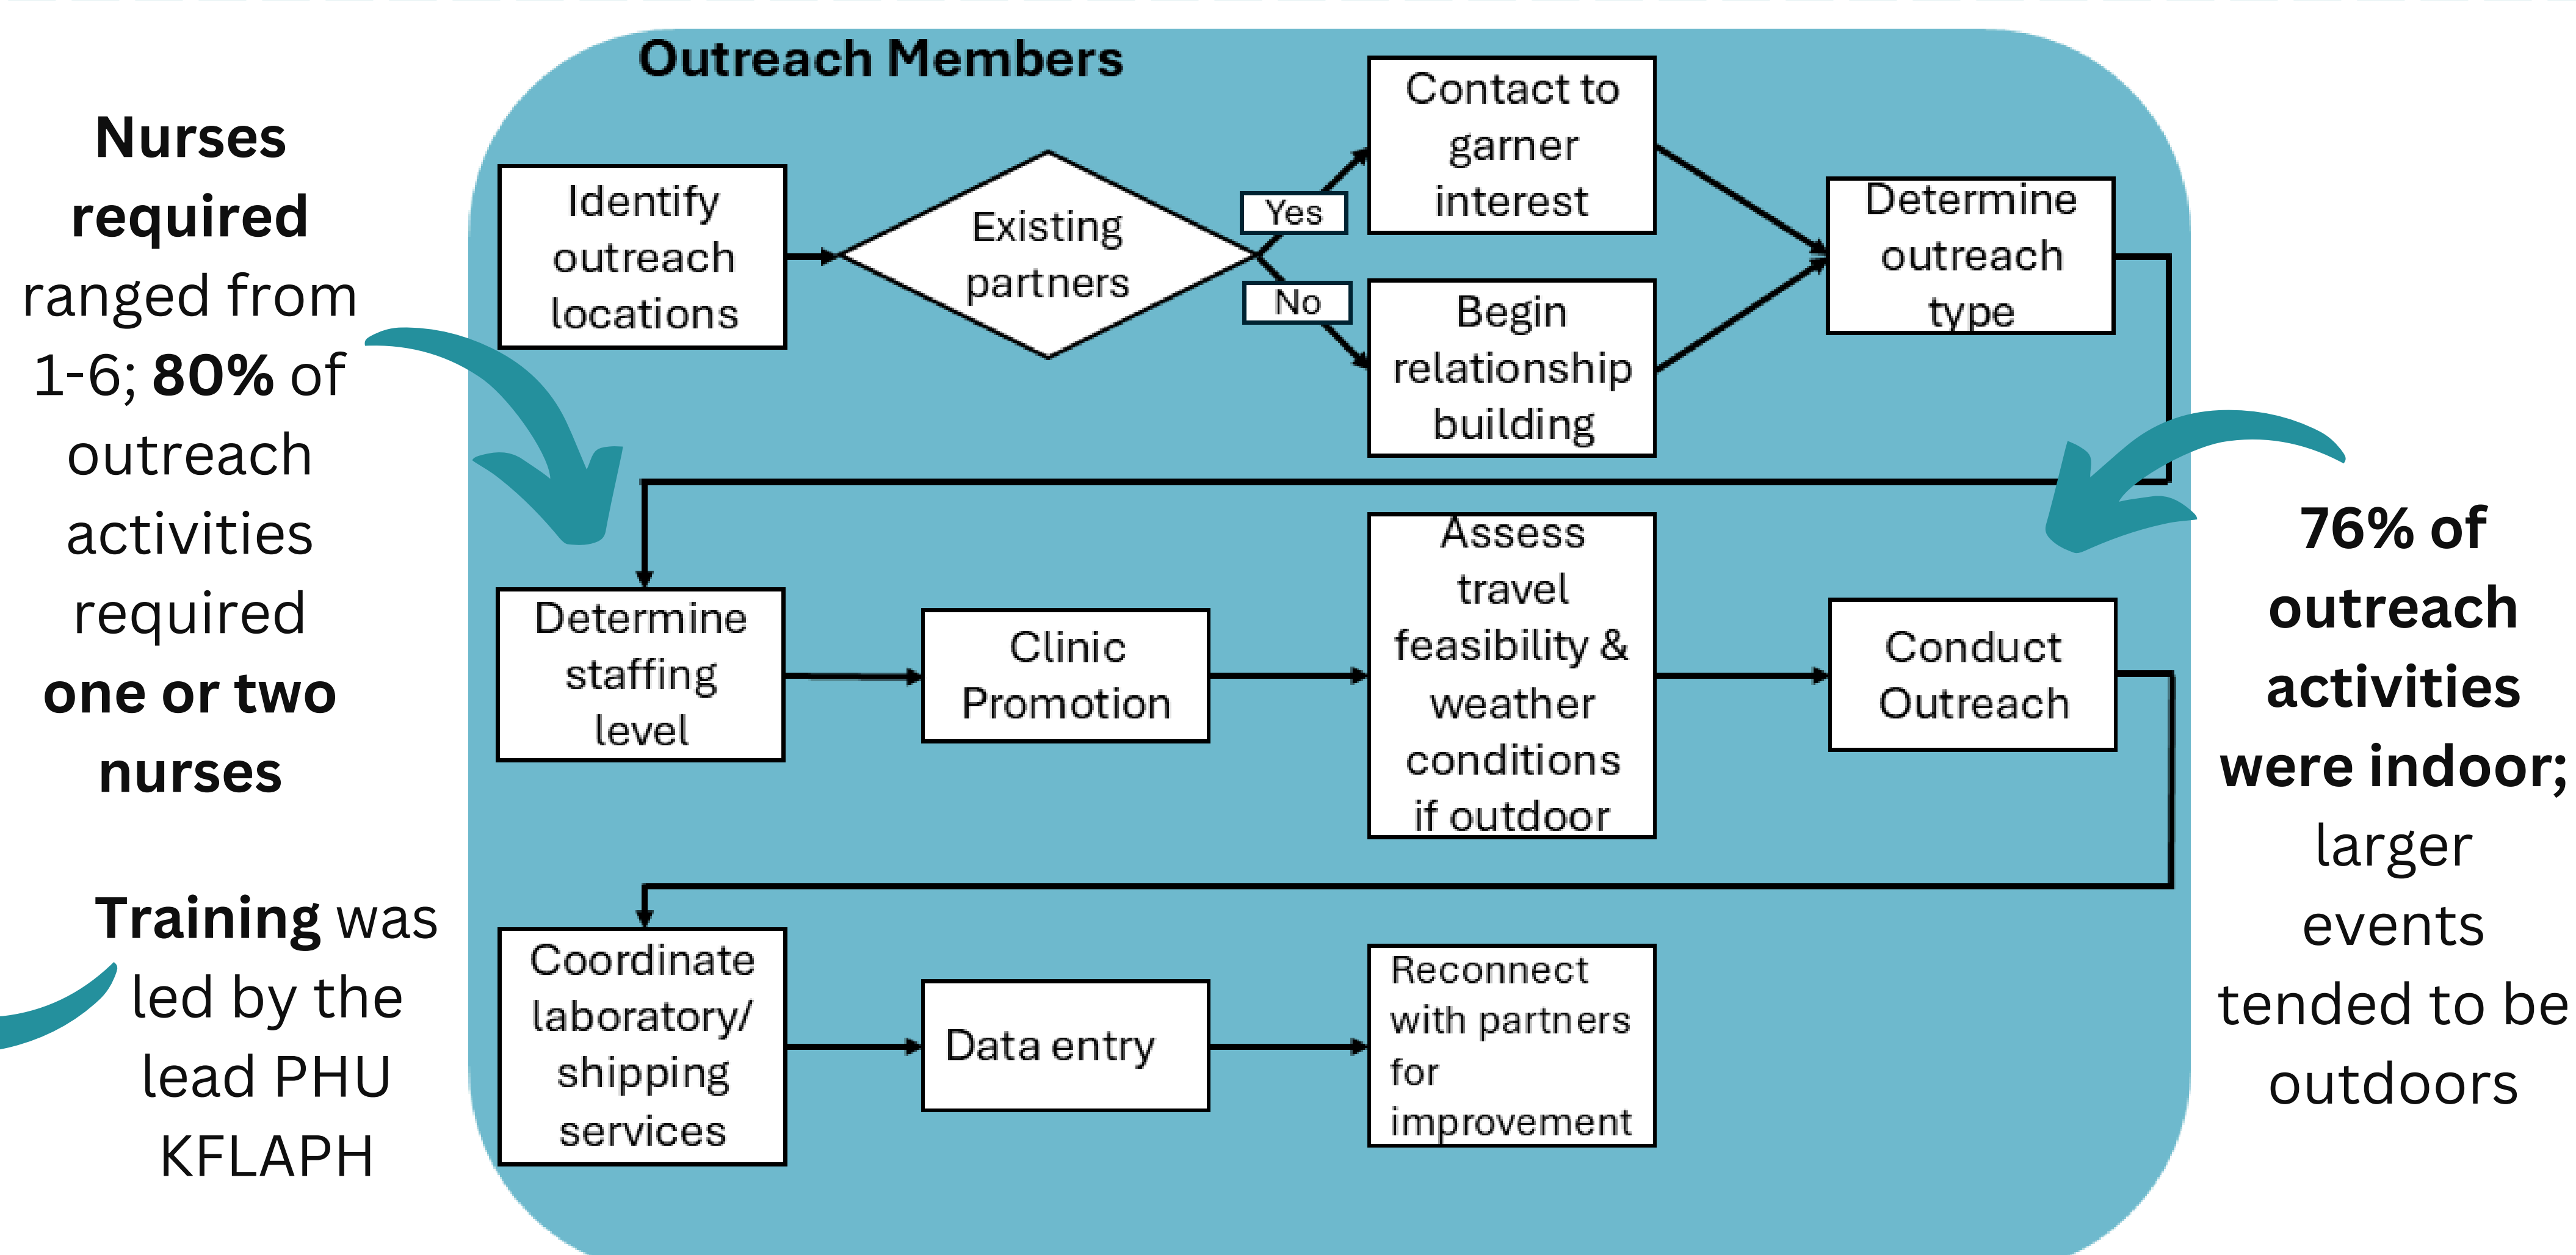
Nurses required ranged from 1-6; 80% of outreach activities required one or two nurses

Outreach Members

Identify outreach locations

Existing partners

Yes

No

Contact to garner interest

Begin relationship building

Determine outreach type

Determine staffing level

Clinic Promotion

Assess travel feasibility & weather conditions if outdoor

Conduct Outreach

Coordinate laboratory/ shipping services

Data entry

Reconnect with partners for improvement

76% of outreach activities were indoor; larger events tended to be outdoors

Training was led by the lead PHU KFLAPH